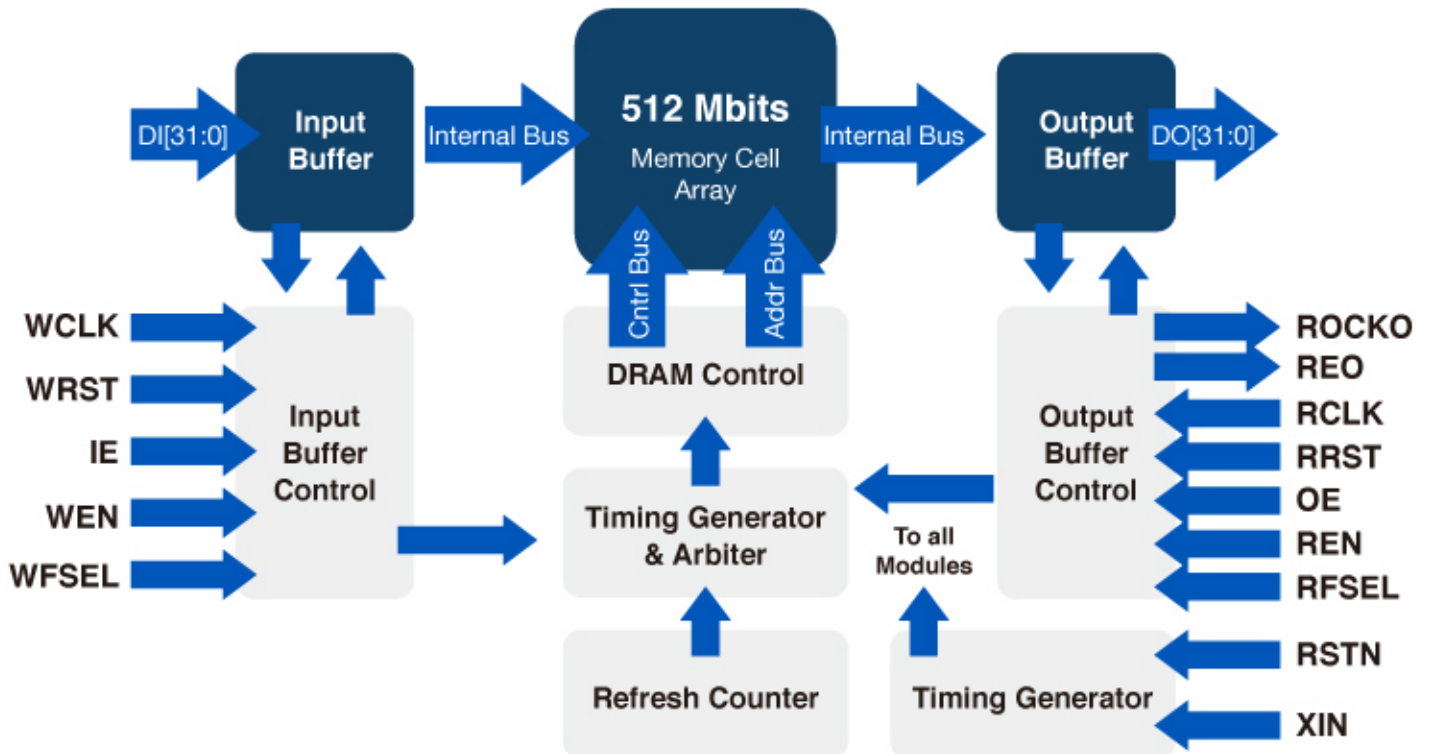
DI[31:0]

Input Buffer

Internal Bus

512 Mbits

Memory Cell Array

Internal Bus

Output Buffer

DO[31:0]

Cntrl Bus

Addr Bus

WCLK

WRST

IE

WEN

WFSEL

Input Buffer Control

DRAM Control

Timing Generator & Arbiter

Refresh Counter

Output Buffer Control

ROCKO

REO

RCLK

RRST

OE

REN

RFSEL

To all Modules

Timing Generator

RSTN

XIN